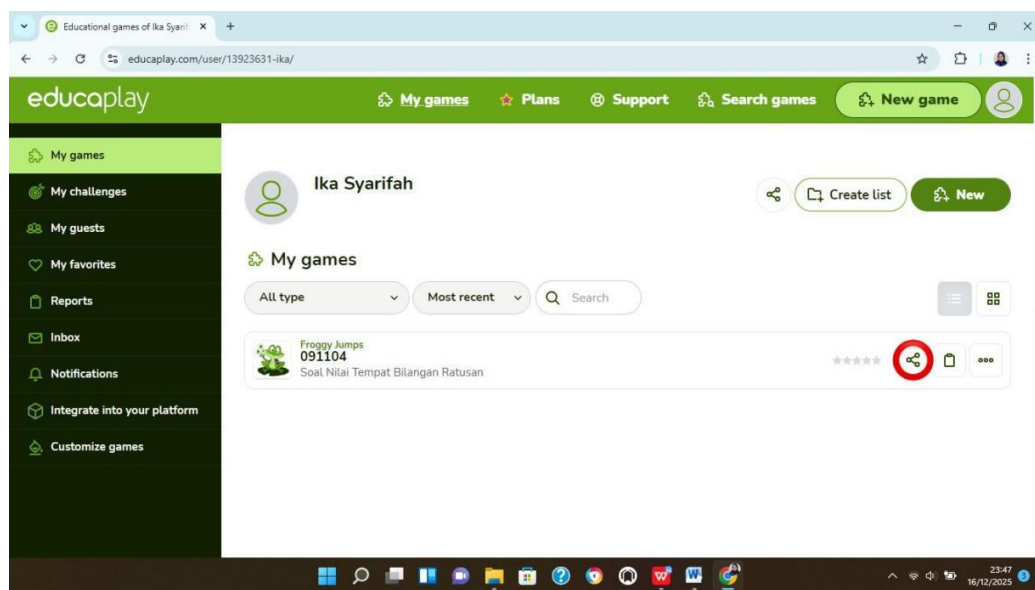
Educational games of Ika Syarif ×

educaplay.com/user/13923631-ika/

educaplay

My games

Plans

Support

Search games

New game

My games

My challenges

My guests

My favorites

Reports

Inbox

Notifications

Integrate into your platform

Customize games

Ika Syarifah

Create list

New

My games

All type

Most recent

Search

Froggy Jumps
091104
Soal Nilai Tempat Bilangan Ratusan

23:47
16/12/2025